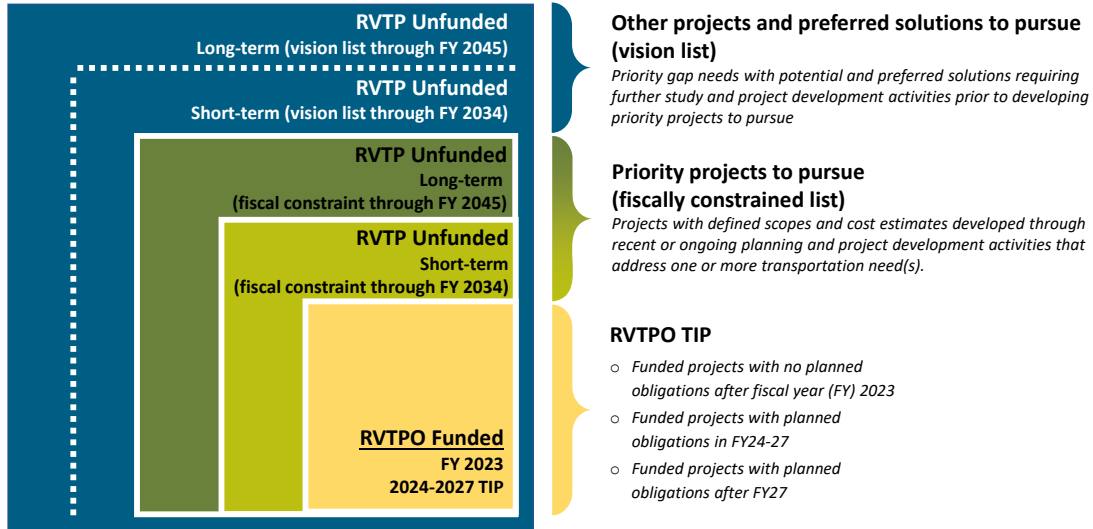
RVTP Unfunded
Long-term (vision list through FY 2045)

RVTP Unfunded
Short-term (vision list through FY 2034)

RVTP Unfunded
Long-term
(fiscal constraint through FY 2045)

RVTP Unfunded
Short-term
(fiscal constraint through FY 2034)

RVTPO Funded
FY 2023
2024-2027 TIP

Other projects and preferred solutions to pursue (vision list)

Priority gap needs with potential and preferred solutions requiring further study and project development activities prior to developing priority projects to pursue

Priority projects to pursue (fiscally constrained list)

Projects with defined scopes and cost estimates developed through recent or ongoing planning and project development activities that address one or more transportation need(s).

RVTPO TIP

○ Funded projects with no planned obligations after fiscal year (FY) 2023
○ Funded projects with planned obligations in FY24-27
○ Funded projects with planned obligations after FY27